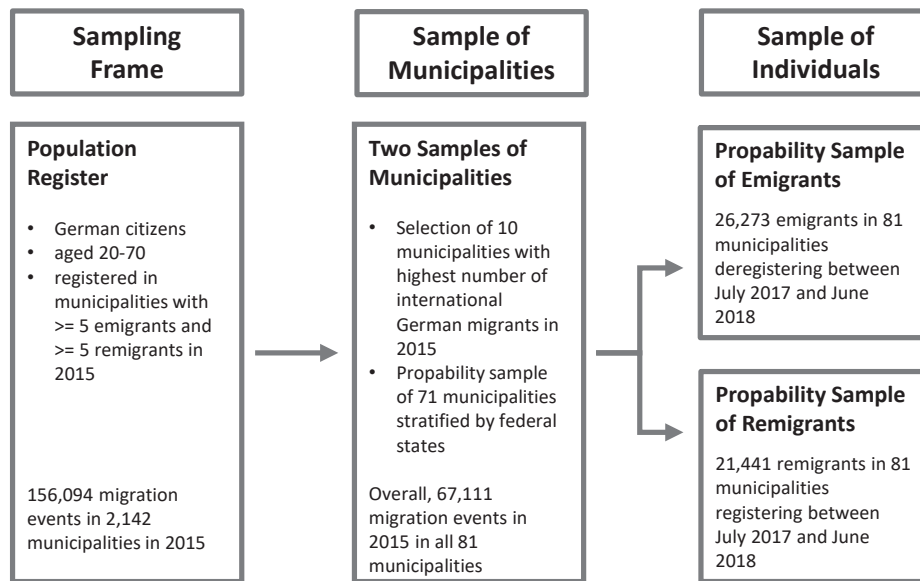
Sampling Frame

Population Register

- German citizens
- aged 20-70
- registered in municipalities with >= 5 emigrants and >= 5 remigrants in 2015

156,094 migration events in 2,142 municipalities in 2015

Sample of Municipalities

Two Samples of Municipalities

- Selection of 10 municipalities with highest number of international German migrants in 2015
- Propability sample of 71 municipalities stratified by federal states

Overall, 67,111 migration events in 2015 in all 81 municipalities

Sample of Individuals

Propability Sample of Emigrants

26,273 emigrants in 81 municipalities deregistering between July 2017 and June 2018

Propability Sample of Remigrants

21,441 remigrants in 81 municipalities registering between July 2017 and June 2018